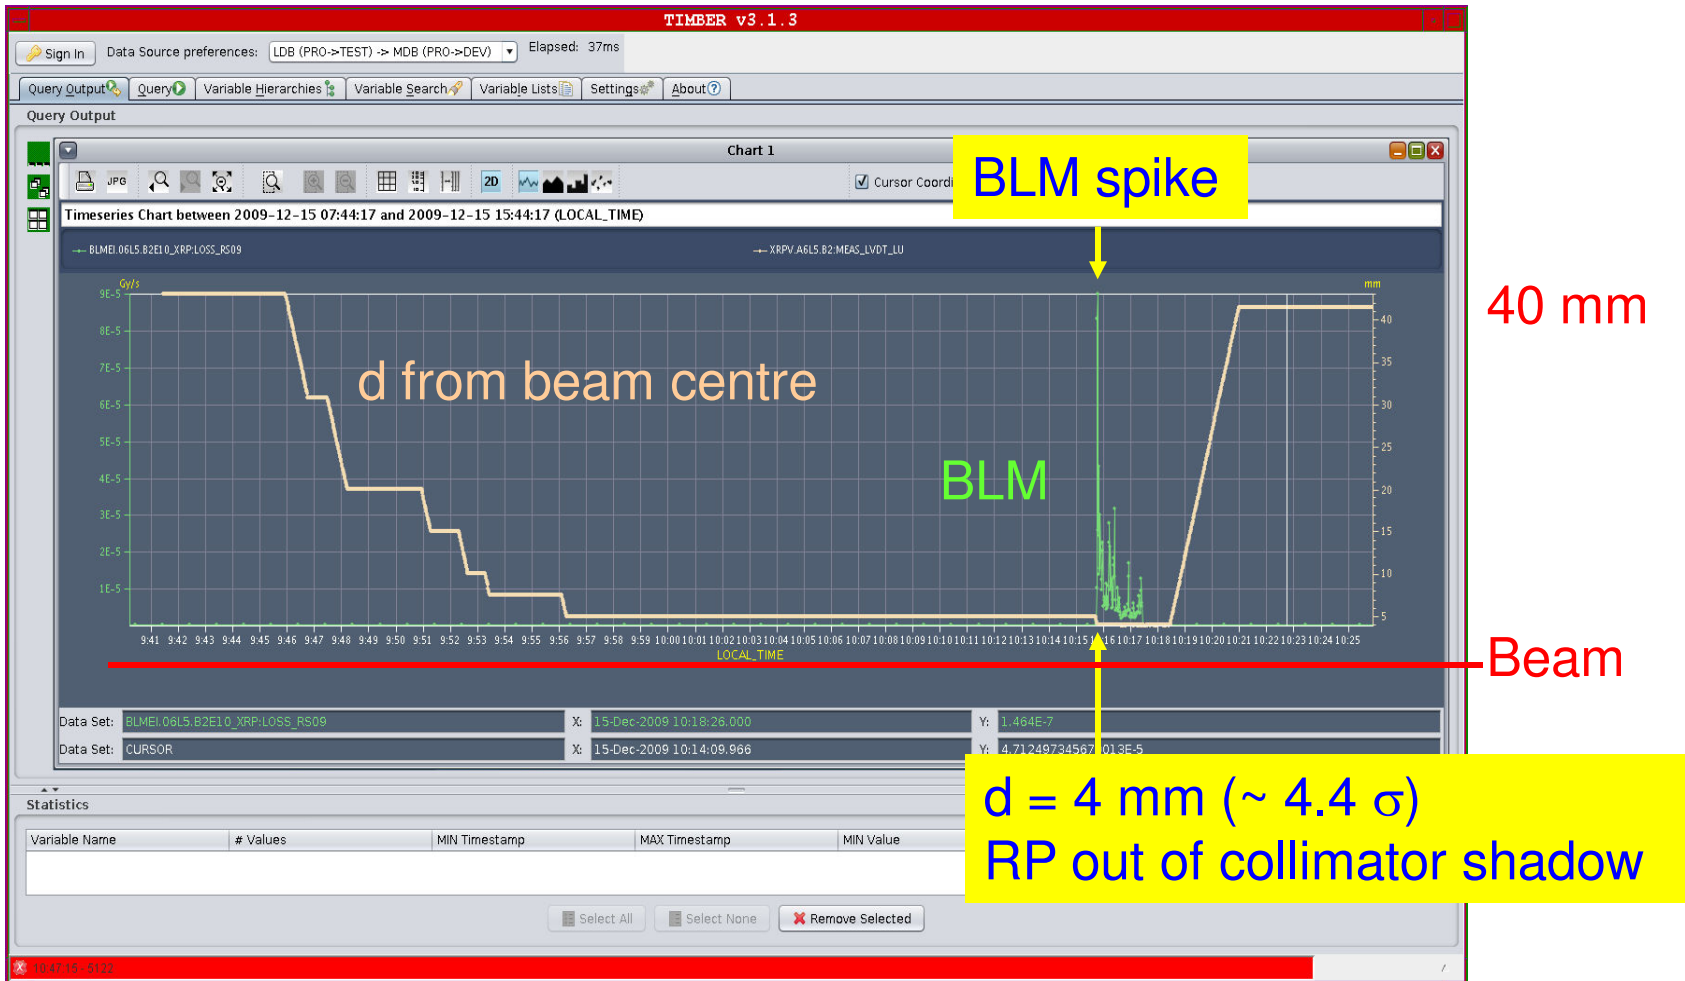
TIMBER v3.1.3

Sign In Data Source preferences: LDB (PRO->TEST) -> MDB (PRO->DEV) Elapsed: 37ms

Query Output Query Variable Hierarchies Variable Search Variable Lists Settings About

Query Output

Chart 1

JPG 2D Cursor Coordi

BLM spike

Timeseries Chart between 2009-12-15 07:44:17 and 2009-12-15 15:44:17 (LOCAL_TIME)

BLMEI.06L5.B2E10_XRP:LOSS_RS09 XRPV.A6L5.B2:MEAS_LVDT_LU

Gy/s mm

9E-5 8E-5 7E-5 6E-5 5E-5 4E-5 3E-5 2E-5 1E-5

40 35 30 25 20 15 10 5

d from beam centre

BLM

9:41 9:42 9:43 9:44 9:45 9:46 9:47 9:48 9:49 9:50 9:51 9:52 9:53 9:54 9:55 9:56 9:57 9:58 9:59 10:00 10:01 10:02 10:03 10:04 10:05 10:06 10:07 10:08 10:09 10:10 10:11 10:12 10:13 10:14 10:15 10:16 10:17 10:18 10:19 10:20 10:21 10:22 10:23 10:24 10:25

LOCAL_TIME

40 mm

Beam

Data Set: BLMEI.06L5.B2E10_XRP:LOSS_RS09 X: 15-Dec-2009 10:18:26.000 Y: 1.464E-7

Data Set: CURSOR X: 15-Dec-2009 10:14:09.966 Y: 4.712497345670013E-5

d = 4 mm (~ 4.4 σ)
RP out of collimator shadow

Statistics

| Variable Name | # Values | MIN Timestamp | MAX Timestamp | MIN Value |
|---|---|---|---|---|

Select All Select None Remove Selected

10:47:16 - 61:22